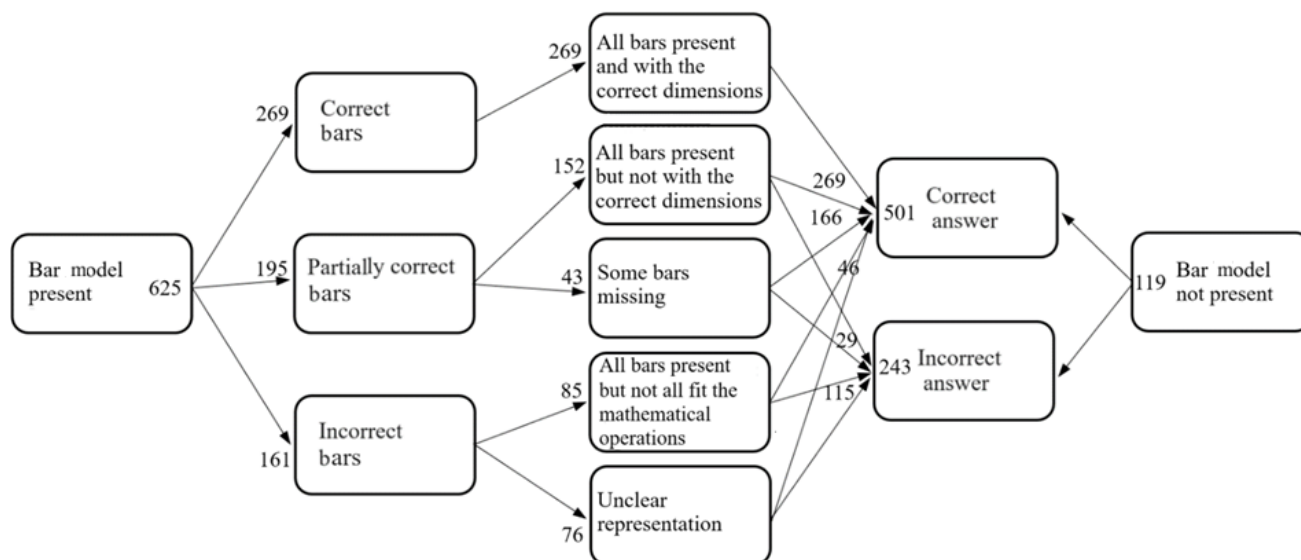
Bar model present 625

269 Correct bars

195 Partially correct bars

161 Incorrect bars

269 All bars present and with the correct dimensions

152 All bars present but not with the correct dimensions

43 Some bars missing

85 All bars present but not all fit the mathematical operations

76 Unclear representation

269

166

46

29

115

501 Correct answer

243 Incorrect answer

119 Bar model not present